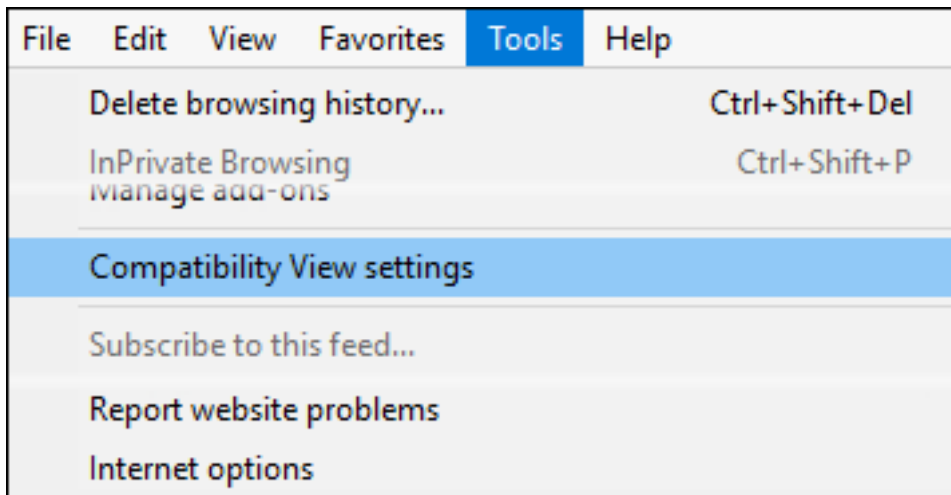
File Edit View Favorites Tools Help

Delete browsing history... Ctrl+Shift+Del

InPrivate Browsing Ctrl+Shift+P

Manage add-ons

Compatibility View settings

Subscribe to this feed...

Report website problems

Internet options